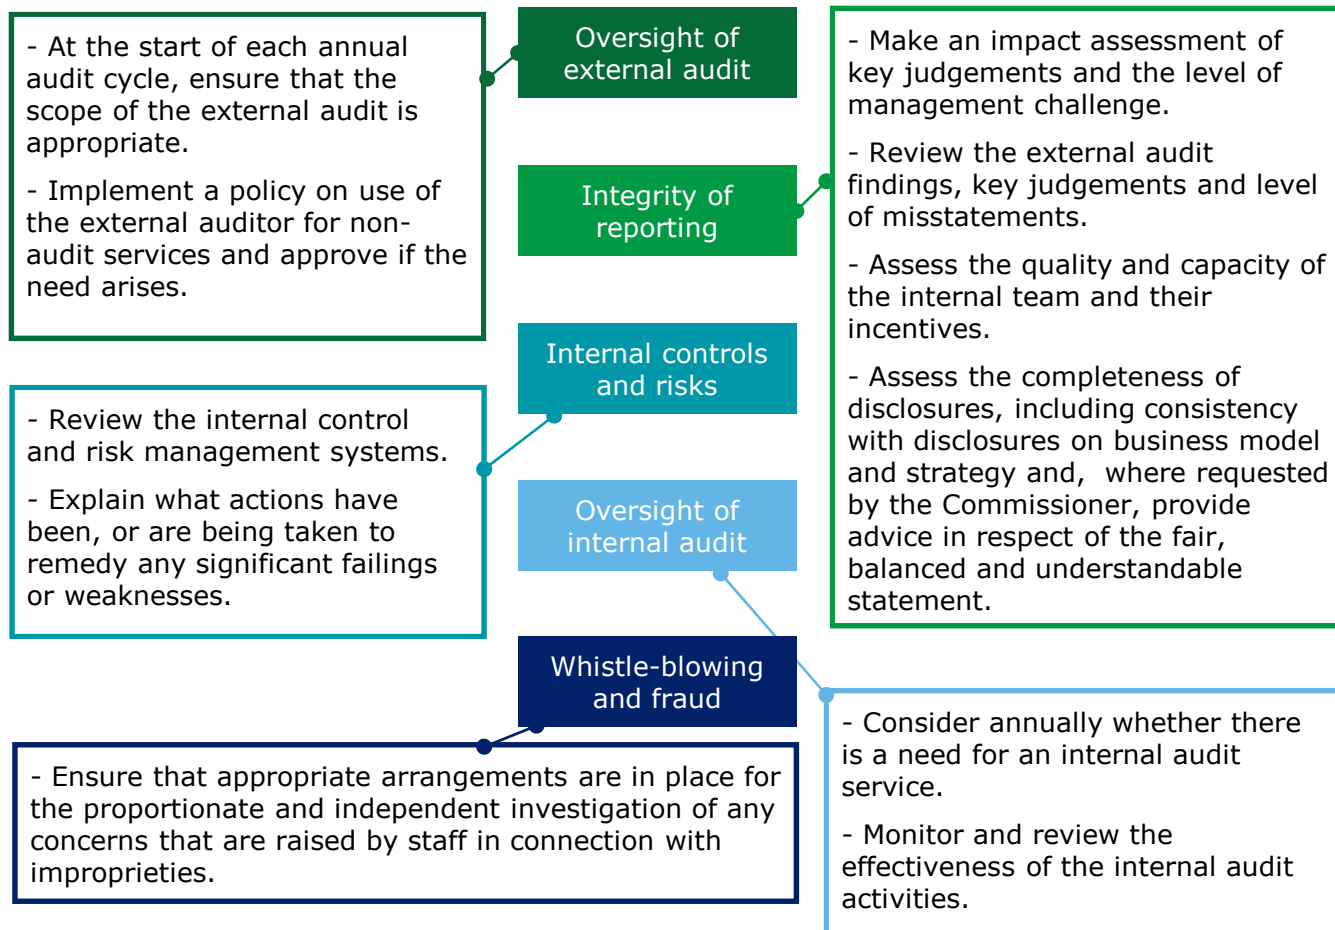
Oversight of external audit

- At the start of each annual audit cycle, ensure that the scope of the external audit is appropriate.

- Implement a policy on use of the external auditor for non-audit services and approve if the need arises.

Integrity of reporting

- Make an impact assessment of key judgements and the level of management challenge.

- Review the external audit findings, key judgements and level of misstatements.

- Assess the quality and capacity of the internal team and their incentives.

- Assess the completeness of disclosures, including consistency with disclosures on business model and strategy and, where requested by the Commissioner, provide advice in respect of the fair, balanced and understandable statement.

Internal controls and risks

- Review the internal control and risk management systems.

- Explain what actions have been, or are being taken to remedy any significant failings or weaknesses.

Oversight of internal audit

- Consider annually whether there is a need for an internal audit service.

- Monitor and review the effectiveness of the internal audit activities.

Whistle-blowing and fraud

- Ensure that appropriate arrangements are in place for the proportionate and independent investigation of any concerns that are raised by staff in connection with improprieties.